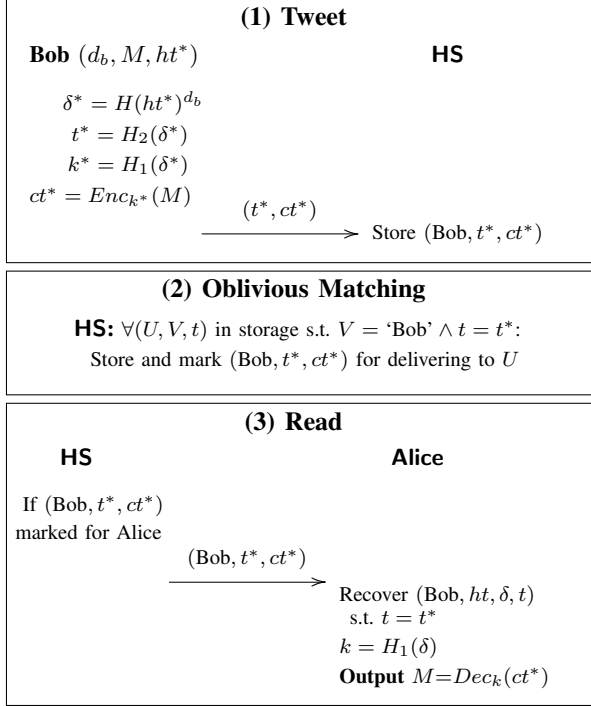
(1) Tweet

Bob $(d_b, M, ht^*)$

HS

$\delta^* = H(ht^*)^{d_b}$

$t^* = H_2(\delta^*)$

$k^* = H_1(\delta^*)$

$ct^* = Enc_{k^*}(M)$

$(t^*, ct^*)$

Store $(\text{Bob}, t^*, ct^*)$

(2) Oblivious Matching

HS: $\forall(U, V, t)$ in storage s.t. $V =$ 'Bob' $\wedge\ t = t^*$:

Store and mark $(\text{Bob}, t^*, ct^*)$ for delivering to $U$

(3) Read

HS

Alice

If $(\text{Bob}, t^*, ct^*)$ marked for Alice

$(\text{Bob}, t^*, ct^*)$

Recover $(\text{Bob}, ht, \delta, t)$ s.t. $t = t^*$

$k = H_1(\delta)$

Output $M = Dec_k(ct^*)$